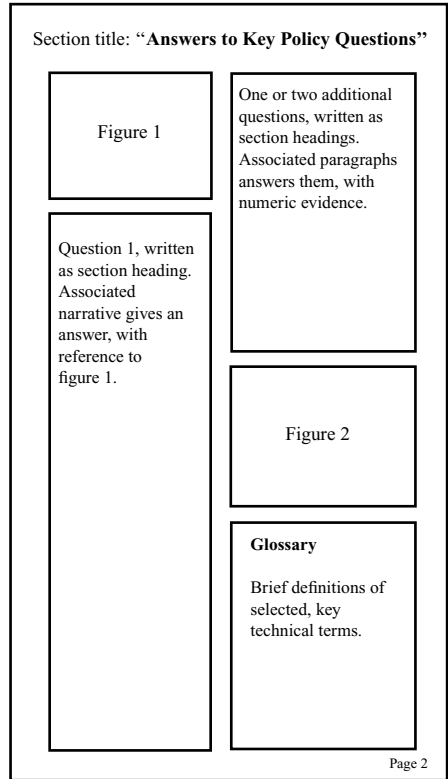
Section title: "**Answers to Key Policy Questions**"

Figure 1

Question 1, written as section heading. Associated narrative gives an answer, with reference to figure 1.

One or two additional questions, written as section headings. Associated paragraphs answers them, with numeric evidence.

Figure 2

**Glossary**

Brief definitions of selected, key technical terms.

Page 2